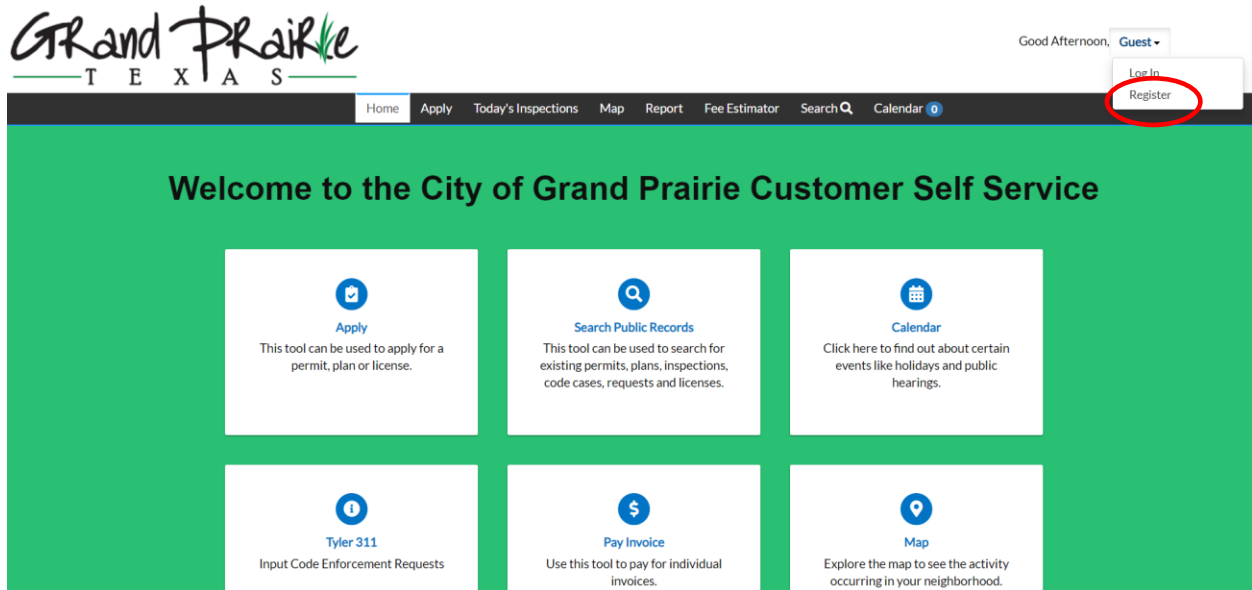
Grand Prairie
TEXAS

Good Afternoon, Guest

Log In
Register

Home Apply Today's Inspections Map Report Fee Estimator Search Calendar 0

Welcome to the City of Grand Prairie Customer Self Service

Apply
This tool can be used to apply for a permit, plan or license.

Search Public Records
This tool can be used to search for existing permits, plans, inspections, code cases, requests and licenses.

Calendar
Click here to find out about certain events like holidays and public hearings.

Tyler 311
Input Code Enforcement Requests

Pay Invoice
Use this tool to pay for individual invoices.

Map
Explore the map to see the activity occurring in your neighborhood.